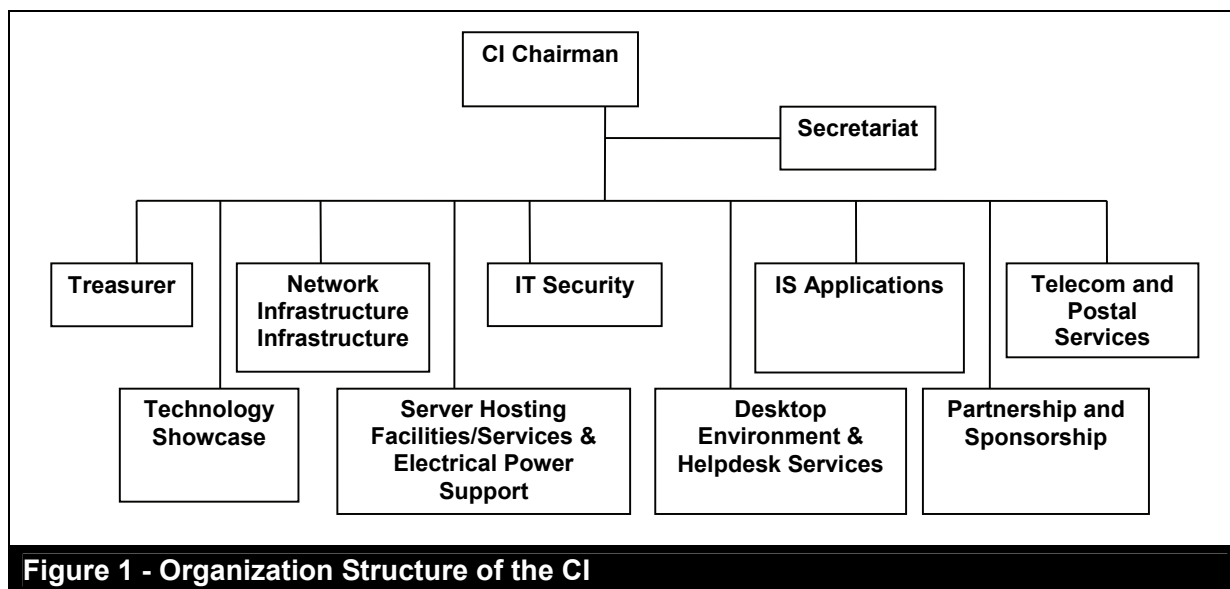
CI Chairman

Secretariat

Treasurer

Network Infrastructure Infrastructure

IT Security

IS Applications

Telecom and Postal Services

Technology Showcase

Server Hosting Facilities/Services & Electrical Power Support

Desktop Environment & Helpdesk Services

Partnership and Sponsorship

Figure 1 - Organization Structure of the CI